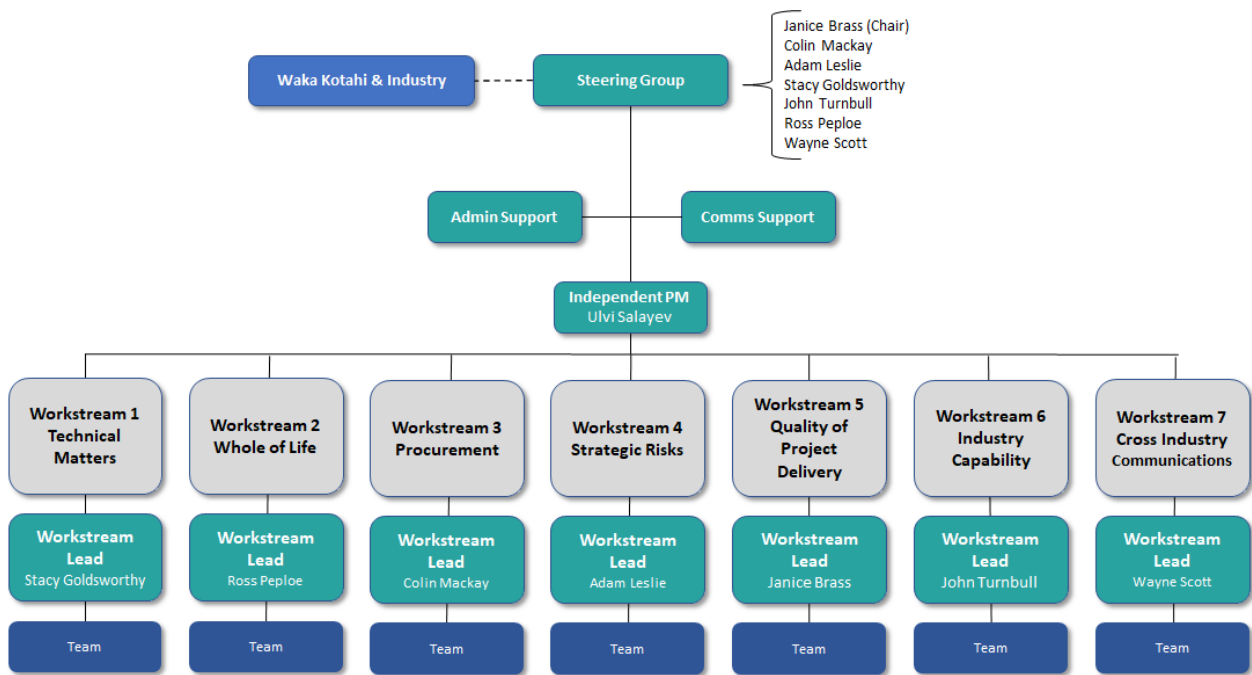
Waka Kotahi & Industry

Steering Group

Janice Brass (Chair)
Colin Mackay
Adam Leslie
Stacy Goldsworthy
John Turnbull
Ross Peploe
Wayne Scott

Admin Support

Comms Support

Independent PM
Ulvi Salayev

Workstream 1 Technical Matters

Workstream Lead
Stacy Goldsworthy

Team

Workstream 2 Whole of Life

Workstream Lead
Ross Peploe

Team

Workstream 3 Procurement

Workstream Lead
Colin Mackay

Team

Workstream 4 Strategic Risks

Workstream Lead
Adam Leslie

Team

Workstream 5 Quality of Project Delivery

Workstream Lead
Janice Brass

Team

Workstream 6 Industry Capability

Workstream Lead
John Turnbull

Team

Workstream 7 Cross Industry Communications

Workstream Lead
Wayne Scott

Team